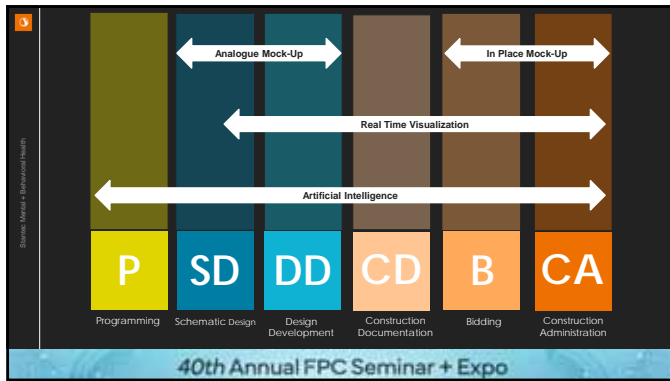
Stories: Mental + Behavioral Health

Analogue Mock-Up

In Place Mock-Up

Real Time Visualization

Artificial Intelligence

P

SD

DD

CD

B

CA

Programming

Schematic Design

Design Development

Construction Documentation

Bidding

Construction Administration

40th Annual FPC Seminar + Expo